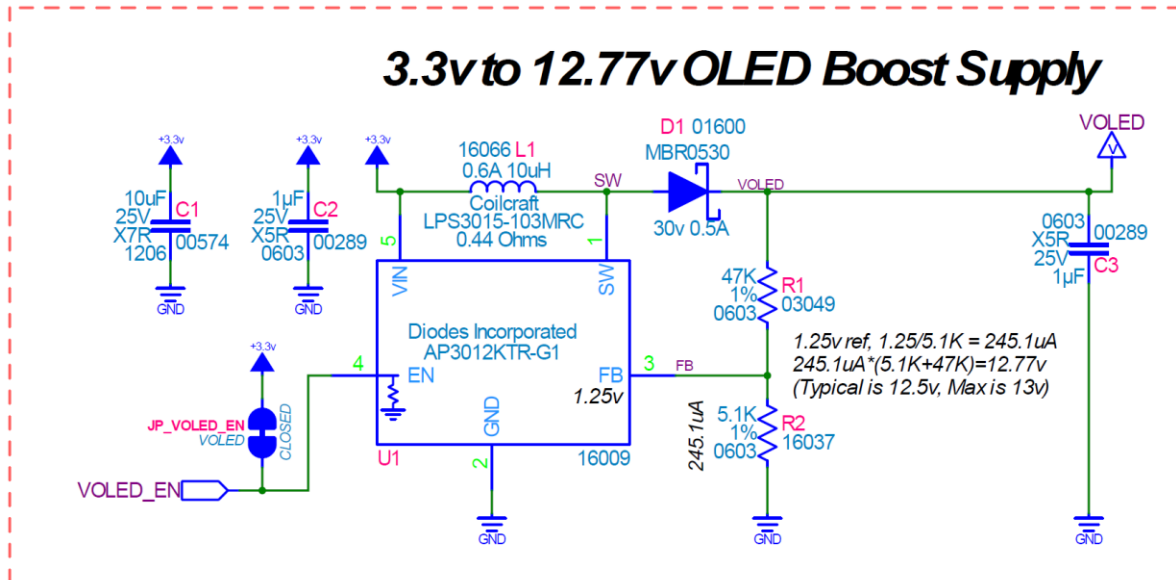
3.3v to 12.77v OLED Boost Supply

+3.3v
10uF
25V
X7R
1206
C1
00574
GND

+3.3v
1µF
25V
X5R
0603
C2
00289
GND

+3.3v
16066 L1
0.6A 10uH
Coilcraft
LPS3015-103MRC
0.44 Ohms

SW

D1 01600
MBR0530
30v 0.5A

VOLED

VOLED

0603
X5R
25V
1µF
00289
C3
GND

5
VIN
1
SW
Diodes Incorporated
AP3012KTR-G1
4
EN
FB
1.25v
3
FB
GND
2
U1
16009
GND

47K
1%
0603
R1
03049

1.25v ref, 1.25/5.1K = 245.1uA
245.1uA*(5.1K+47K)=12.77v
(Typical is 12.5v, Max is 13v)

245.1uA
5.1K
1%
0603
R2
16037
GND

+3.3v
JP_VOLED_EN
VOLED
CLOSED
VOLED_EN